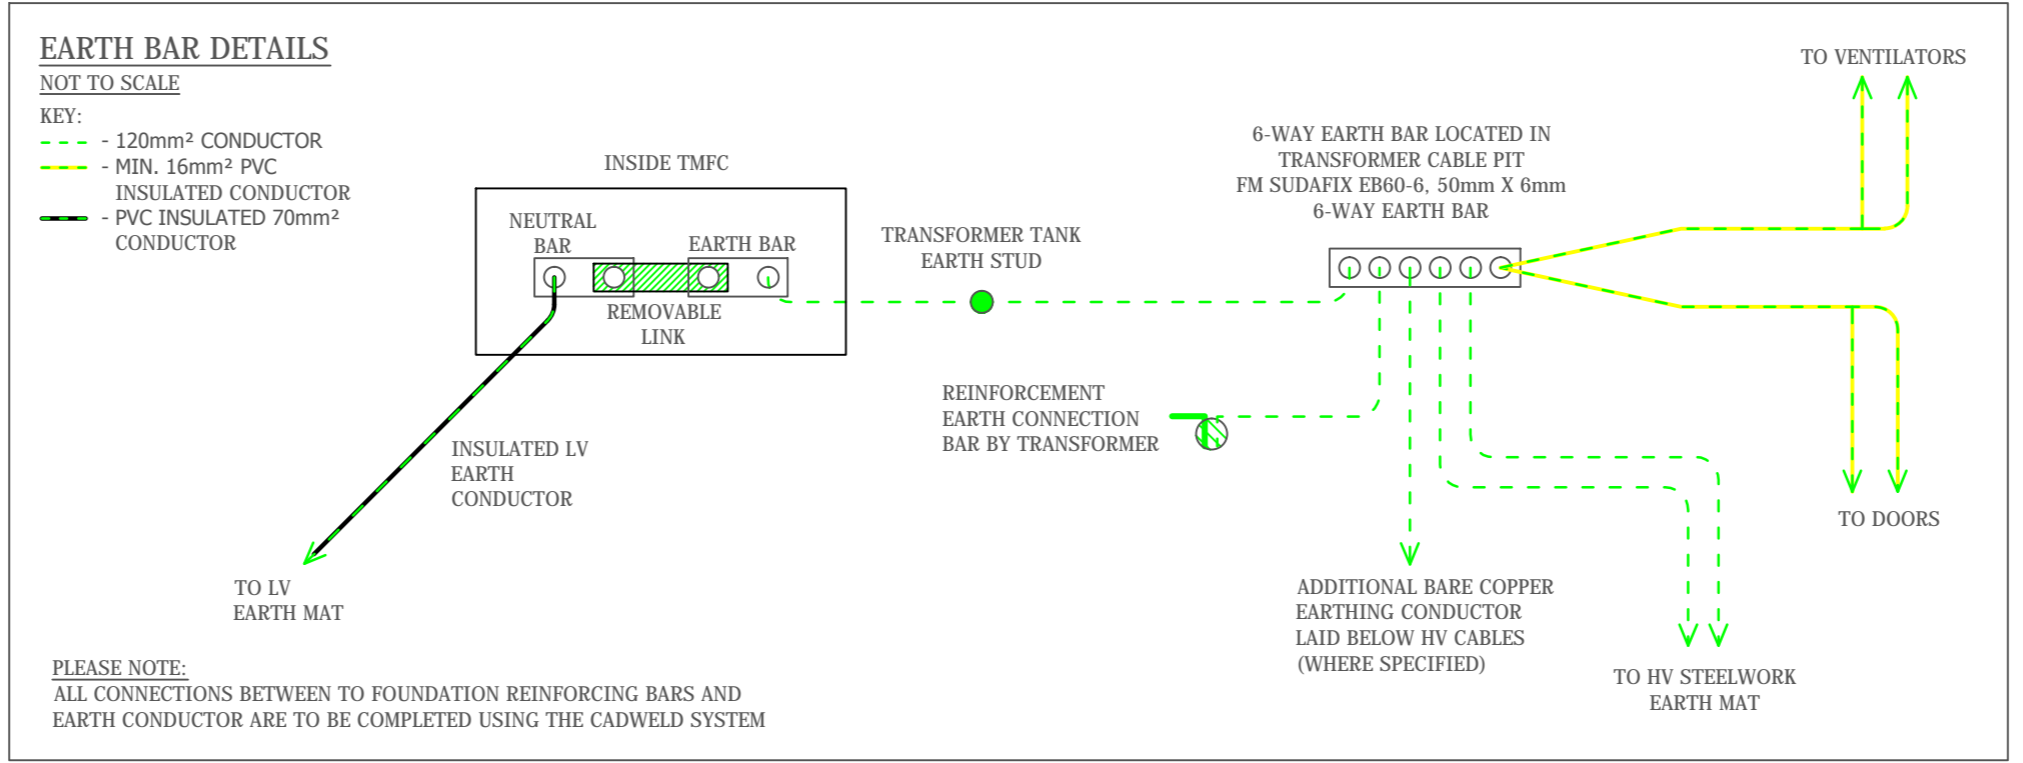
EARTH BAR DETAILS
NOT TO SCALE

KEY:
- $120mm^2$ CONDUCTOR
- MIN. $16mm^2$ PVC INSULATED CONDUCTOR
- PVC INSULATED $70mm^2$ CONDUCTOR

INSIDE TMFC

NEUTRAL BAR

EARTH BAR

REMOVABLE LINK

INSULATED LV EARTH CONDUCTOR

TO LV EARTH MAT

TRANSFORMER TANK EARTH STUD

REINFORCEMENT EARTH CONNECTION BAR BY TRANSFORMER

6-WAY EARTH BAR LOCATED IN TRANSFORMER CABLE PIT FM SUDAFIX EB60-6, 50mm X 6mm 6-WAY EARTH BAR

TO VENTILATORS

TO DOORS

ADDITIONAL BARE COPPER EARTHING CONDUCTOR LAID BELOW HV CABLES (WHERE SPECIFIED)

TO HV STEELWORK EARTH MAT

PLEASE NOTE:
ALL CONNECTIONS BETWEEN TO FOUNDATION REINFORCING BARS AND EARTH CONDUCTOR ARE TO BE COMPLETED USING THE CADWELD SYSTEM